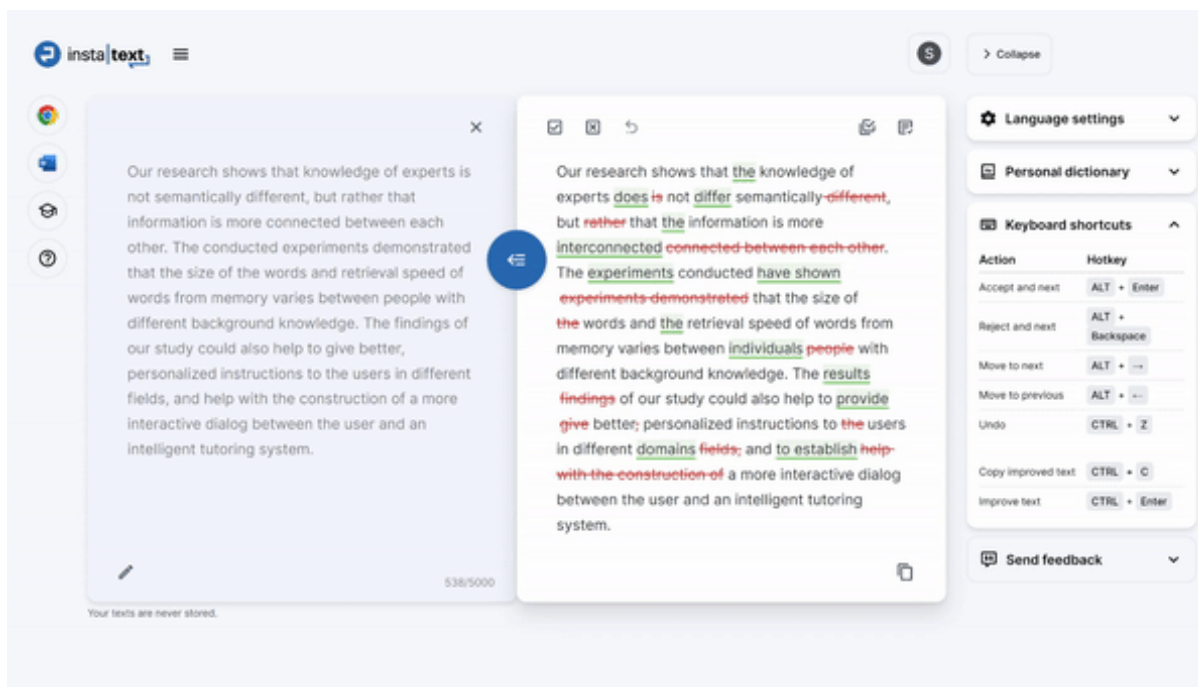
insta|text

S

> Collapse

Our research shows that knowledge of experts is not semantically different, but rather that information is more connected between each other. The conducted experiments demonstrated that the size of the words and retrieval speed of words from memory varies between people with different background knowledge. The findings of our study could also help to give better, personalized instructions to the users in different fields, and help with the construction of a more interactive dialog between the user and an intelligent tutoring system.

538/5000

Your texts are never stored.

Our research shows that the knowledge of experts does is not differ semantically different, but rather that the information is more interconnected connected between each other. The experiments conducted have shown experiments demonstrated that the size of the words and the retrieval speed of words from memory varies between individuals people with different background knowledge. The results findings of our study could also help to provide give better, personalized instructions to the users in different domains fields, and to establish help with the construction of a more interactive dialog between the user and an intelligent tutoring system.

Language settings

Personal dictionary

Keyboard shortcuts

| Action | Hotkey |
|---|---|
| Accept and next | ALT + Enter |
| Reject and next | ALT + Backspace |
| Move to next | ALT + → |
| Move to previous | ALT + ← |
| Undo | CTRL + Z |
| Copy improved text | CTRL + C |
| Improve text | CTRL + Enter |

Send feedback